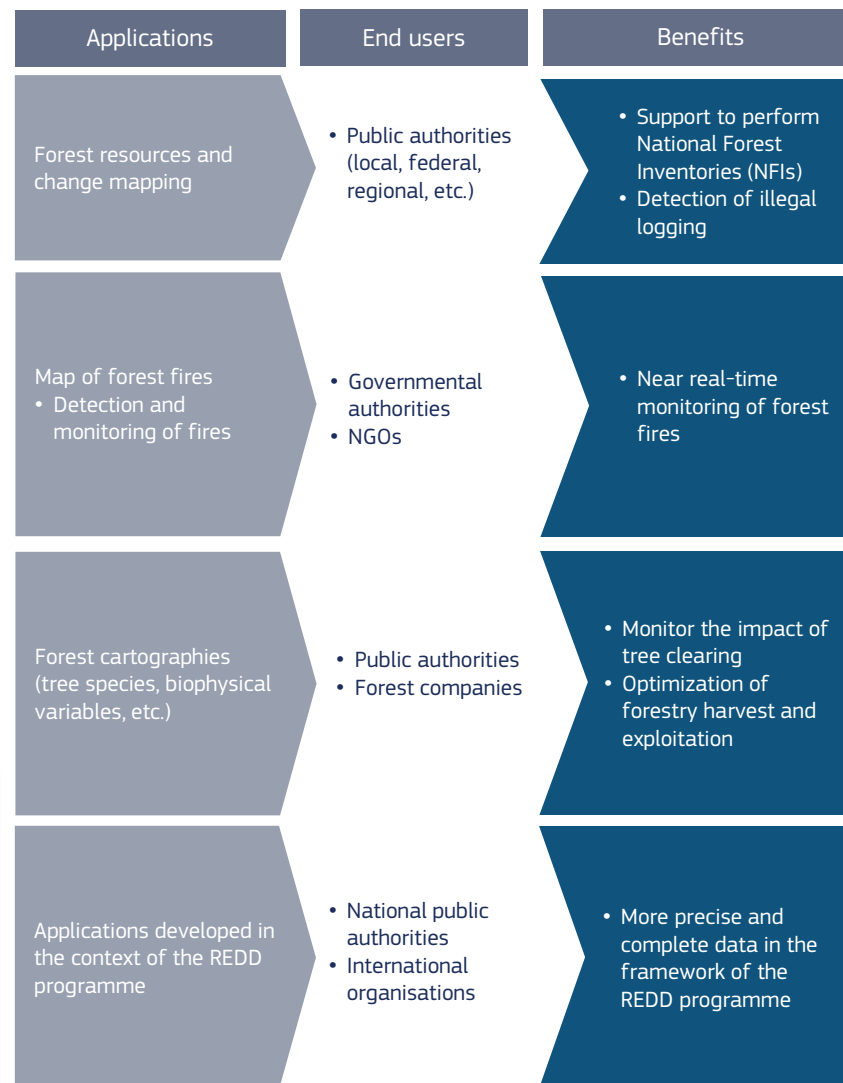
| Applications | End users | Benefits |
|---|---|---|
| Forest resources and change mapping | • Public authorities (local, federal, regional, etc.) | • Support to perform National Forest Inventories (NFIs) • Detection of illegal logging |
| Map of forest fires • Detection and monitoring of fires | • Governmental authorities • NGOs | • Near real-time monitoring of forest fires |
| Forest cartographies (tree species, biophysical variables, etc.) | • Public authorities • Forest companies | • Monitor the impact of tree clearing • Optimization of forestry harvest and exploitation |
| Applications developed in the context of the REDD programme | • National public authorities • International organisations | • More precise and complete data in the framework of the REDD programme |